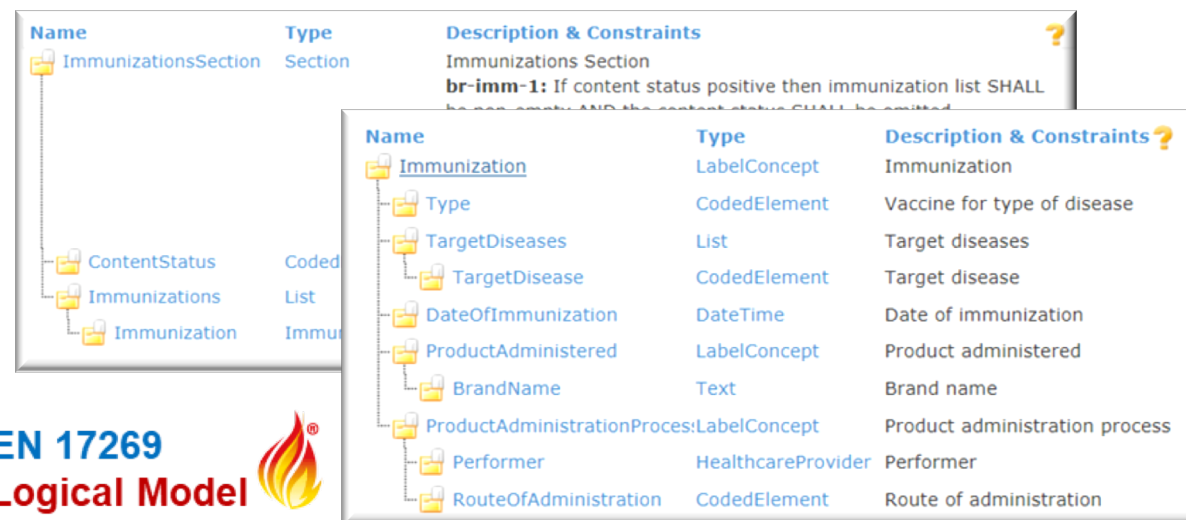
| Name | Type | Description & Constraints |
|---|---|---|
| ImmunizationsSection | Section | Immunizations Section<br>**br-imm-1:** If content status positive then immunization list SHALL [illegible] |
| ContentStatus | Coded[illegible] | |
| Immunizations | List | |
| Immunization | Immu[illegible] | |

?

| Name | Type | Description & Constraints |
|---|---|---|
| Immunization | LabelConcept | Immunization |
| Type | CodedElement | Vaccine for type of disease |
| TargetDiseases | List | Target diseases |
| TargetDisease | CodedElement | Target disease |
| DateOfImmunization | DateTime | Date of immunization |
| ProductAdministered | LabelConcept | Product administered |
| BrandName | Text | Brand name |
| ProductAdministrationProces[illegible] | LabelConcept | Product administration process |
| Performer | HealthcareProvider | Performer |
| RouteOfAdministration | CodedElement | Route of administration |

?

EN 17269
Logical Model
®